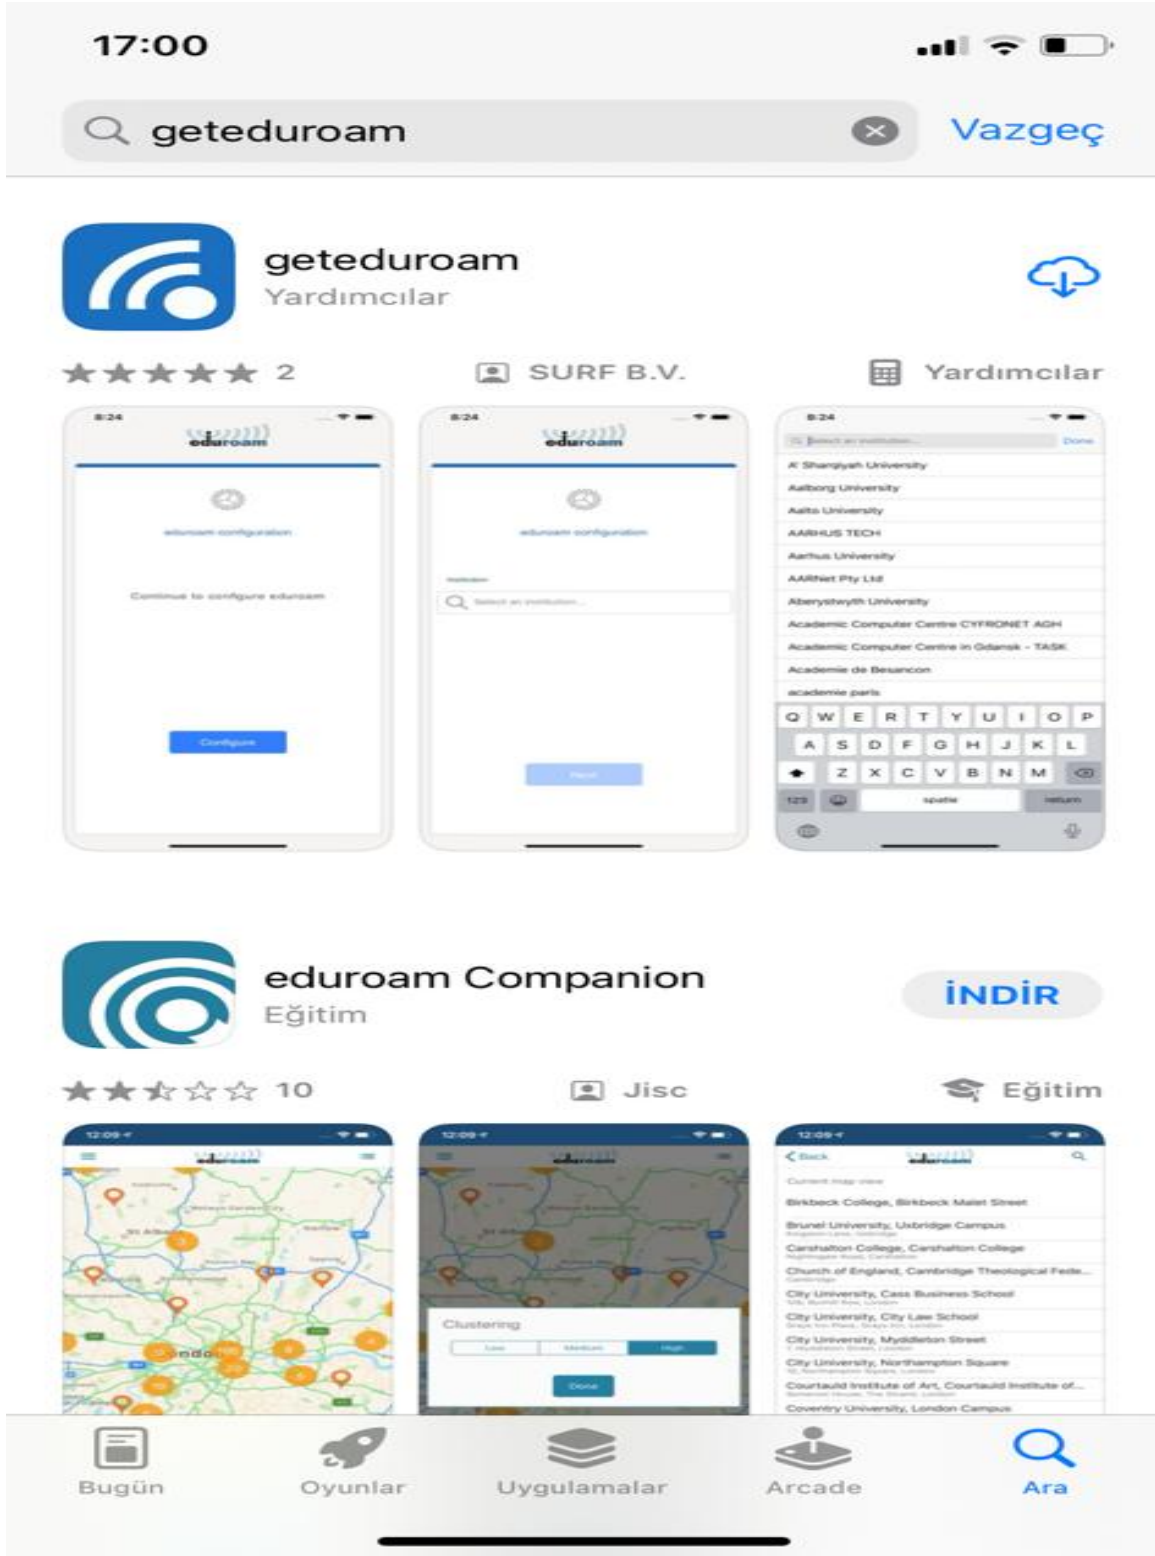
17:00

geteduroam

Vazgeç

geteduroam
Yardımcılar

2

SURF B.V.

Yardımcılar

8:24
eduroam
eduroam configuration
Continue to configure eduroam
Configure

8:24
eduroam
eduroam configuration
Institution
Select an institution...
Next

8:24
Select an institution... Done
A' Sharqiyah University
Aalborg University
Aalto University
AARHUS TECH
Aarhus University
AARNet Pty Ltd
Aberystwyth University
Academic Computer Centre CYFRONET AGH
Academic Computer Centre in Gdansk - TASK
Academie de Besancon
academie paris
Q W E R T Y U I O P
A S D F G H J K L
Z X C V B N M
123 space return

eduroam Companion
Eğitim

İNDİR

10

Jisc

Eğitim

12:09
eduroam

12:09
eduroam
Clustering
Low Medium High
Done

12:09
Back eduroam
Current map view
Birkbeck College, Birkbeck Malet Street
Brunel University, Uxbridge Campus
Carshalton College, Carshalton College
Church of England, Cambridge Theological Fede...
City University, Cass Business School
City University, City Law School
City University, Myddleton Street
City University, Northampton Square
Courtauld Institute of Art, Courtauld Institute of...
Coventry University, London Campus

Bugün

Oyunlar

Uygulamalar

Arcade

Ara